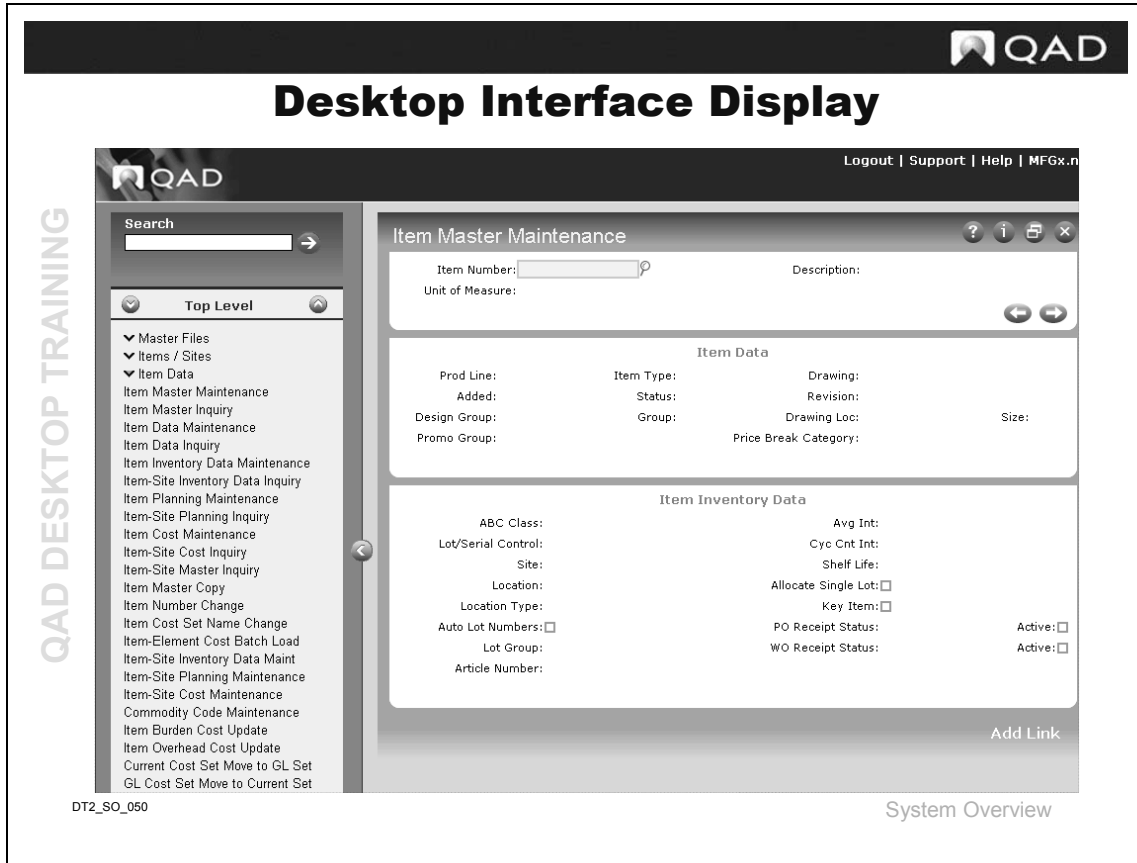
QAD

Desktop Interface Display

QAD DESKTOP TRAINING

QAD

Logout | Support | Help | MFGx.n

Search

Top Level

Master Files
Items / Sites
Item Data
Item Master Maintenance
Item Master Inquiry
Item Data Maintenance
Item Data Inquiry
Item Inventory Data Maintenance
Item-Site Inventory Data Inquiry
Item Planning Maintenance
Item-Site Planning Inquiry
Item Cost Maintenance
Item-Site Cost Inquiry
Item-Site Master Inquiry
Item Master Copy
Item Number Change
Item Cost Set Name Change
Item-Element Cost Batch Load
Item-Site Inventory Data Maint
Item-Site Planning Maintenance
Item-Site Cost Maintenance
Commodity Code Maintenance
Item Burden Cost Update
Item Overhead Cost Update
Current Cost Set Move to GL Set
GL Cost Set Move to Current Set

Item Master Maintenance

Item Number:
Description:
Unit of Measure:

Item Data

Prod Line:
Item Type:
Drawing:
Added:
Status:
Revision:
Design Group:
Group:
Drawing Loc:
Size:
Promo Group:
Price Break Category:

Item Inventory Data

ABC Class:
Avg Int:
Lot/Serial Control:
Cyc Cnt Int:
Site:
Shelf Life:
Location:
Allocate Single Lot:
Location Type:
Key Item:
Auto Lot Numbers:
PO Receipt Status:
Active:
Lot Group:
WO Receipt Status:
Active:
Article Number:

Add Link

DT2_SO_050

System Overview